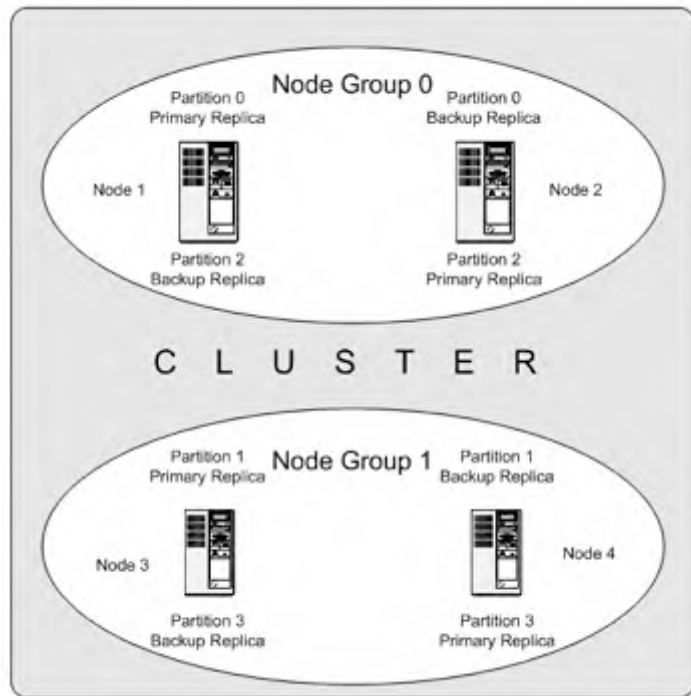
Node Group 0

Partition 0
Primary Replica

Partition 0
Backup Replica

Node 1

Node 2

Partition 2
Backup Replica

Partition 2
Primary Replica

C L U S T E R

Node Group 1

Partition 1
Primary Replica

Partition 1
Backup Replica

Node 3

Node 4

Partition 3
Backup Replica

Partition 3
Primary Replica